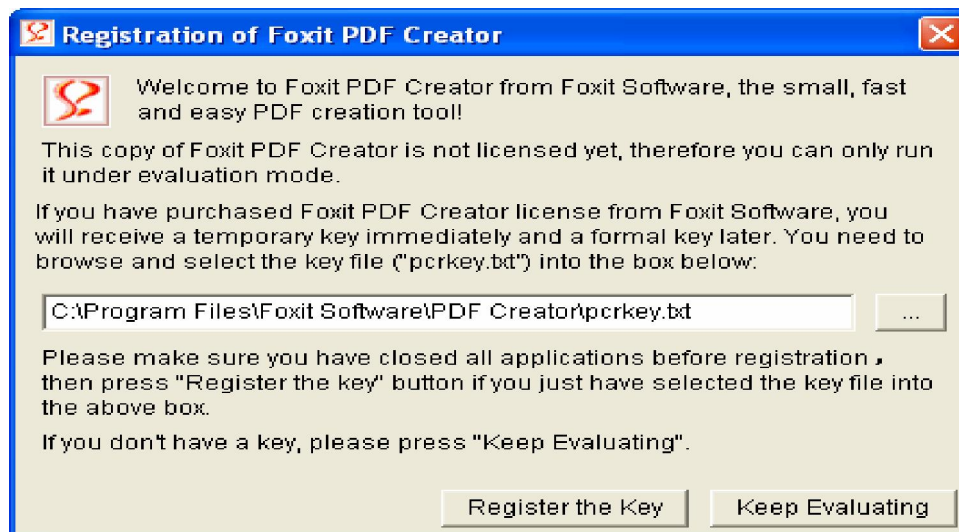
Registration of Foxit PDF Creator

Welcome to Foxit PDF Creator from Foxit Software, the small, fast and easy PDF creation tool!

This copy of Foxit PDF Creator is not licensed yet, therefore you can only run it under evaluation mode.

If you have purchased Foxit PDF Creator license from Foxit Software, you will receive a temporary key immediately and a formal key later. You need to browse and select the key file ("pcrkey.txt") into the box below:

C:\Program Files\Foxit Software\PDF Creator\pcrkey.txt

...

Please make sure you have closed all applications before registration , then press "Register the key" button if you just have selected the key file into the above box.

If you don't have a key, please press "Keep Evaluating".

Register the Key

Keep Evaluating